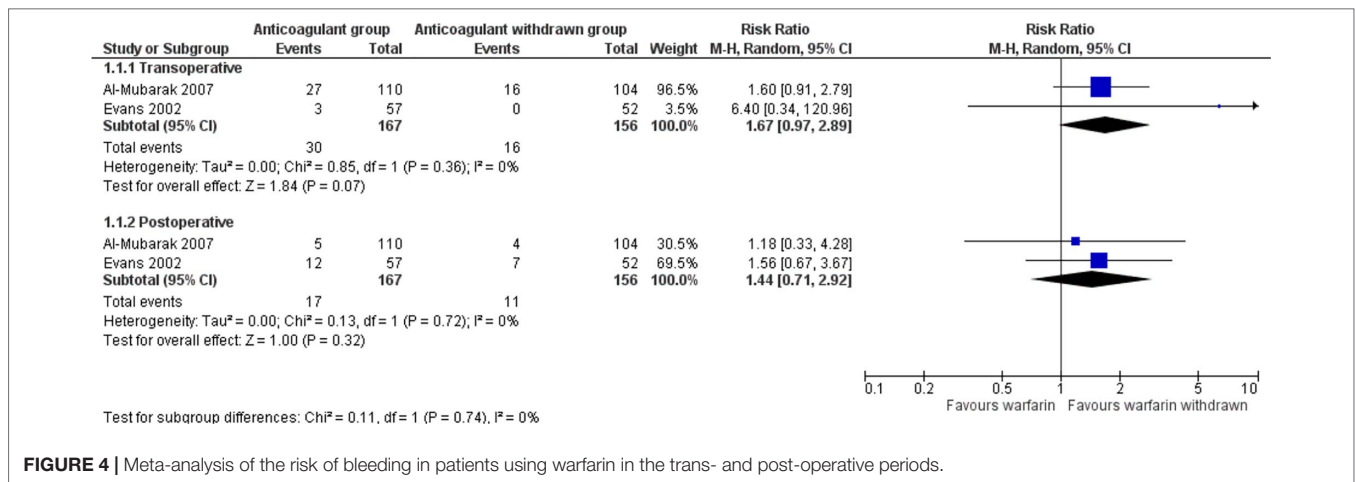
| Study or Subgroup | Anticoagulant group Events | Anticoagulant group Total | Anticoagulant withdrawn group Events | Anticoagulant withdrawn group Total | Weight | Risk Ratio M-H, Random, 95% CI |
|---|---|---|---|---|---|---|
| **1.1.1 Transoperative** | | | | | | |
| Al-Mubarak 2007 | 27 | 110 | 16 | 104 | 96.5% | 1.60 [0.91, 2.79] |
| Evans 2002 | 3 | 57 | 0 | 52 | 3.5% | 6.40 [0.34, 120.96] |
| **Subtotal (95% CI)** | | **167** | | **156** | **100.0%** | **1.67 [0.97, 2.89]** |
| Total events | 30 | | 16 | | | |
| Heterogeneity: Tau² = 0.00; Chi² = 0.85, df = 1 (P = 0.36); I² = 0% | | | | | | |
| Test for overall effect: Z = 1.84 (P = 0.07) | | | | | | |
| **1.1.2 Postoperative** | | | | | | |
| Al-Mubarak 2007 | 5 | 110 | 4 | 104 | 30.5% | 1.18 [0.33, 4.28] |
| Evans 2002 | 12 | 57 | 7 | 52 | 69.5% | 1.56 [0.67, 3.67] |
| **Subtotal (95% CI)** | | **167** | | **156** | **100.0%** | **1.44 [0.71, 2.92]** |
| Total events | 17 | | 11 | | | |
| Heterogeneity: Tau² = 0.00; Chi² = 0.13, df = 1 (P = 0.72); I² = 0% | | | | | | |
| Test for overall effect: Z = 1.00 (P = 0.32) | | | | | | |

Risk Ratio
M-H, Random, 95% CI

0.1 0.2 0.5 1 2 5 10
Favours warfarin Favours warfarin withdrawn

Test for subgroup differences: Chi² = 0.11, df = 1 (P = 0.74), I² = 0%

**FIGURE 4 |** Meta-analysis of the risk of bleeding in patients using warfarin in the trans- and post-operative periods.